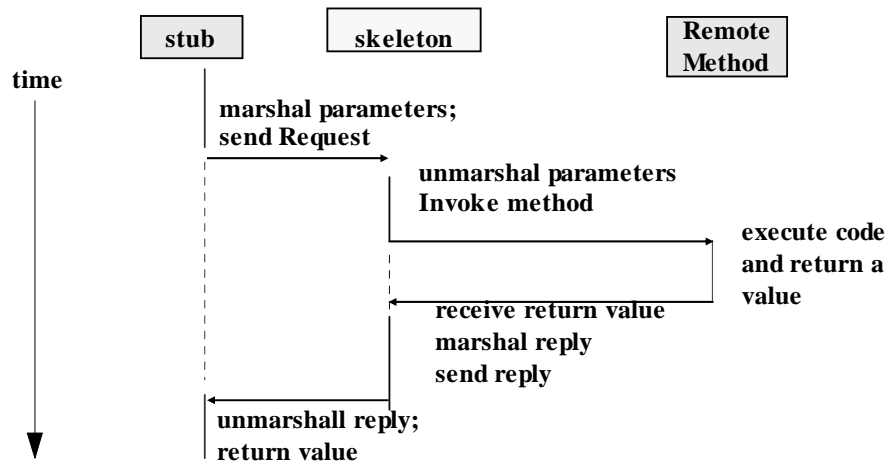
stub

skeleton

Remote Method

time

marshal parameters;
send Request

unmarshal parameters
Invoke method

execute code and return a value

receive return value
marshal reply
send reply

unmarshall reply;
return value